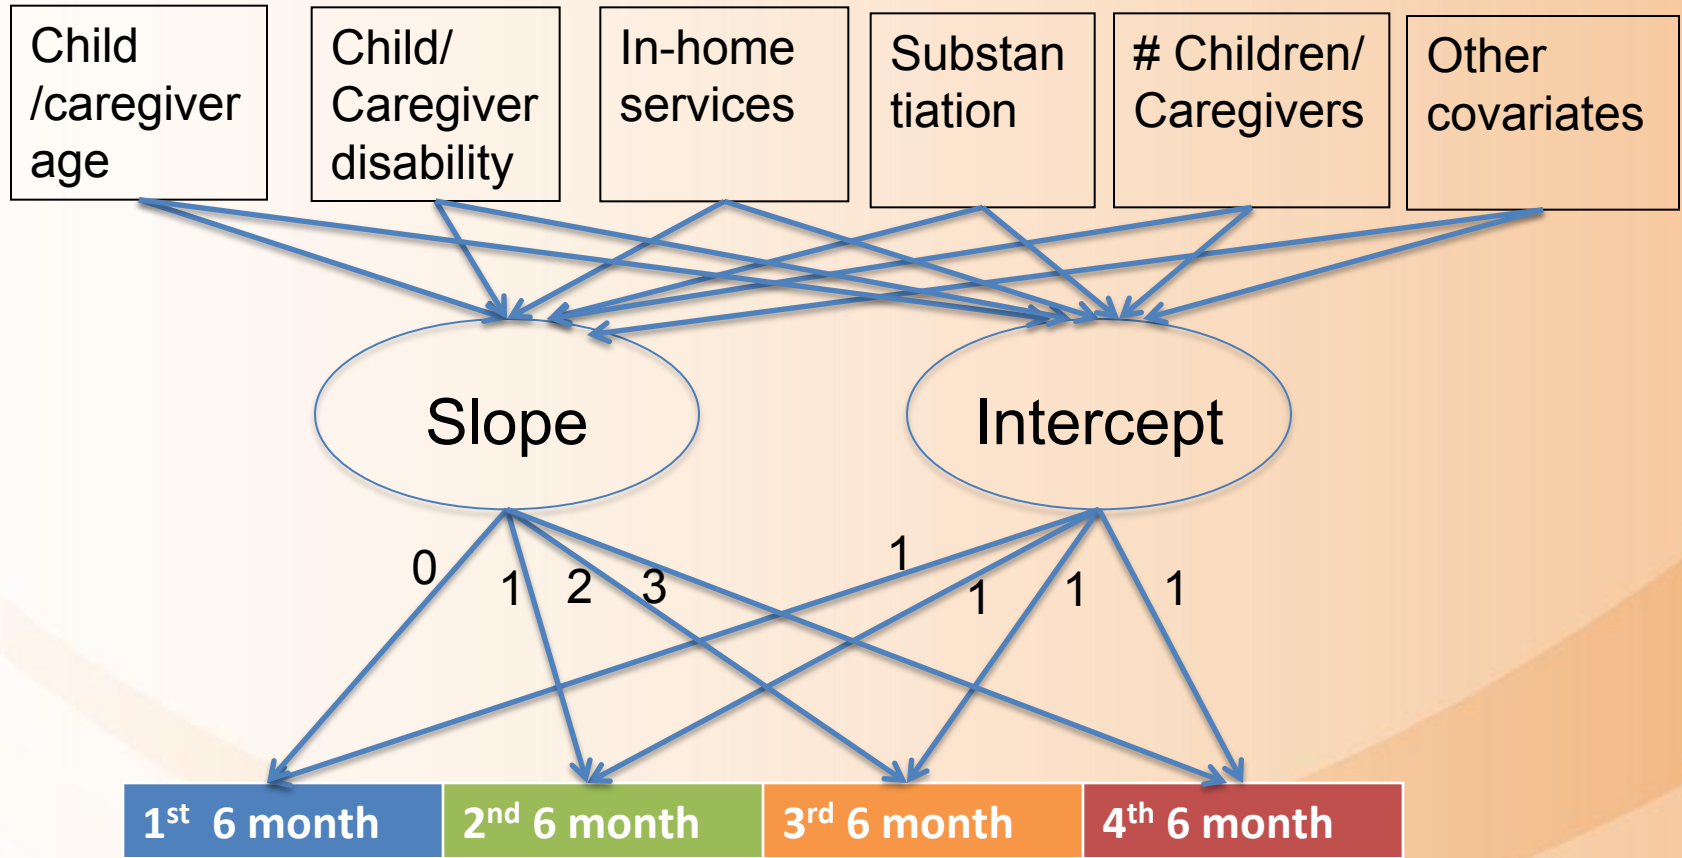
Child /caregiver age

Child/ Caregiver disability

In-home services

Substan tiation

# Children/ Caregivers

Other covariates

Slope

Intercept

0

1

2

3

1

1

1

1

1$^{st}$ 6 month

2$^{nd}$ 6 month

3$^{rd}$ 6 month

4$^{th}$ 6 month